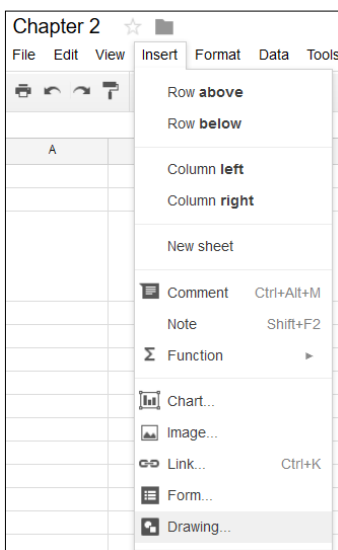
Chapter 2

File Edit View Insert Format Data Tools

A

Row above
Row below

Column left
Column right

New sheet

Comment Ctrl+Alt+M
Note Shift+F2
Σ Function

Chart...
Image...
Link... Ctrl+K
Form...
Drawing...